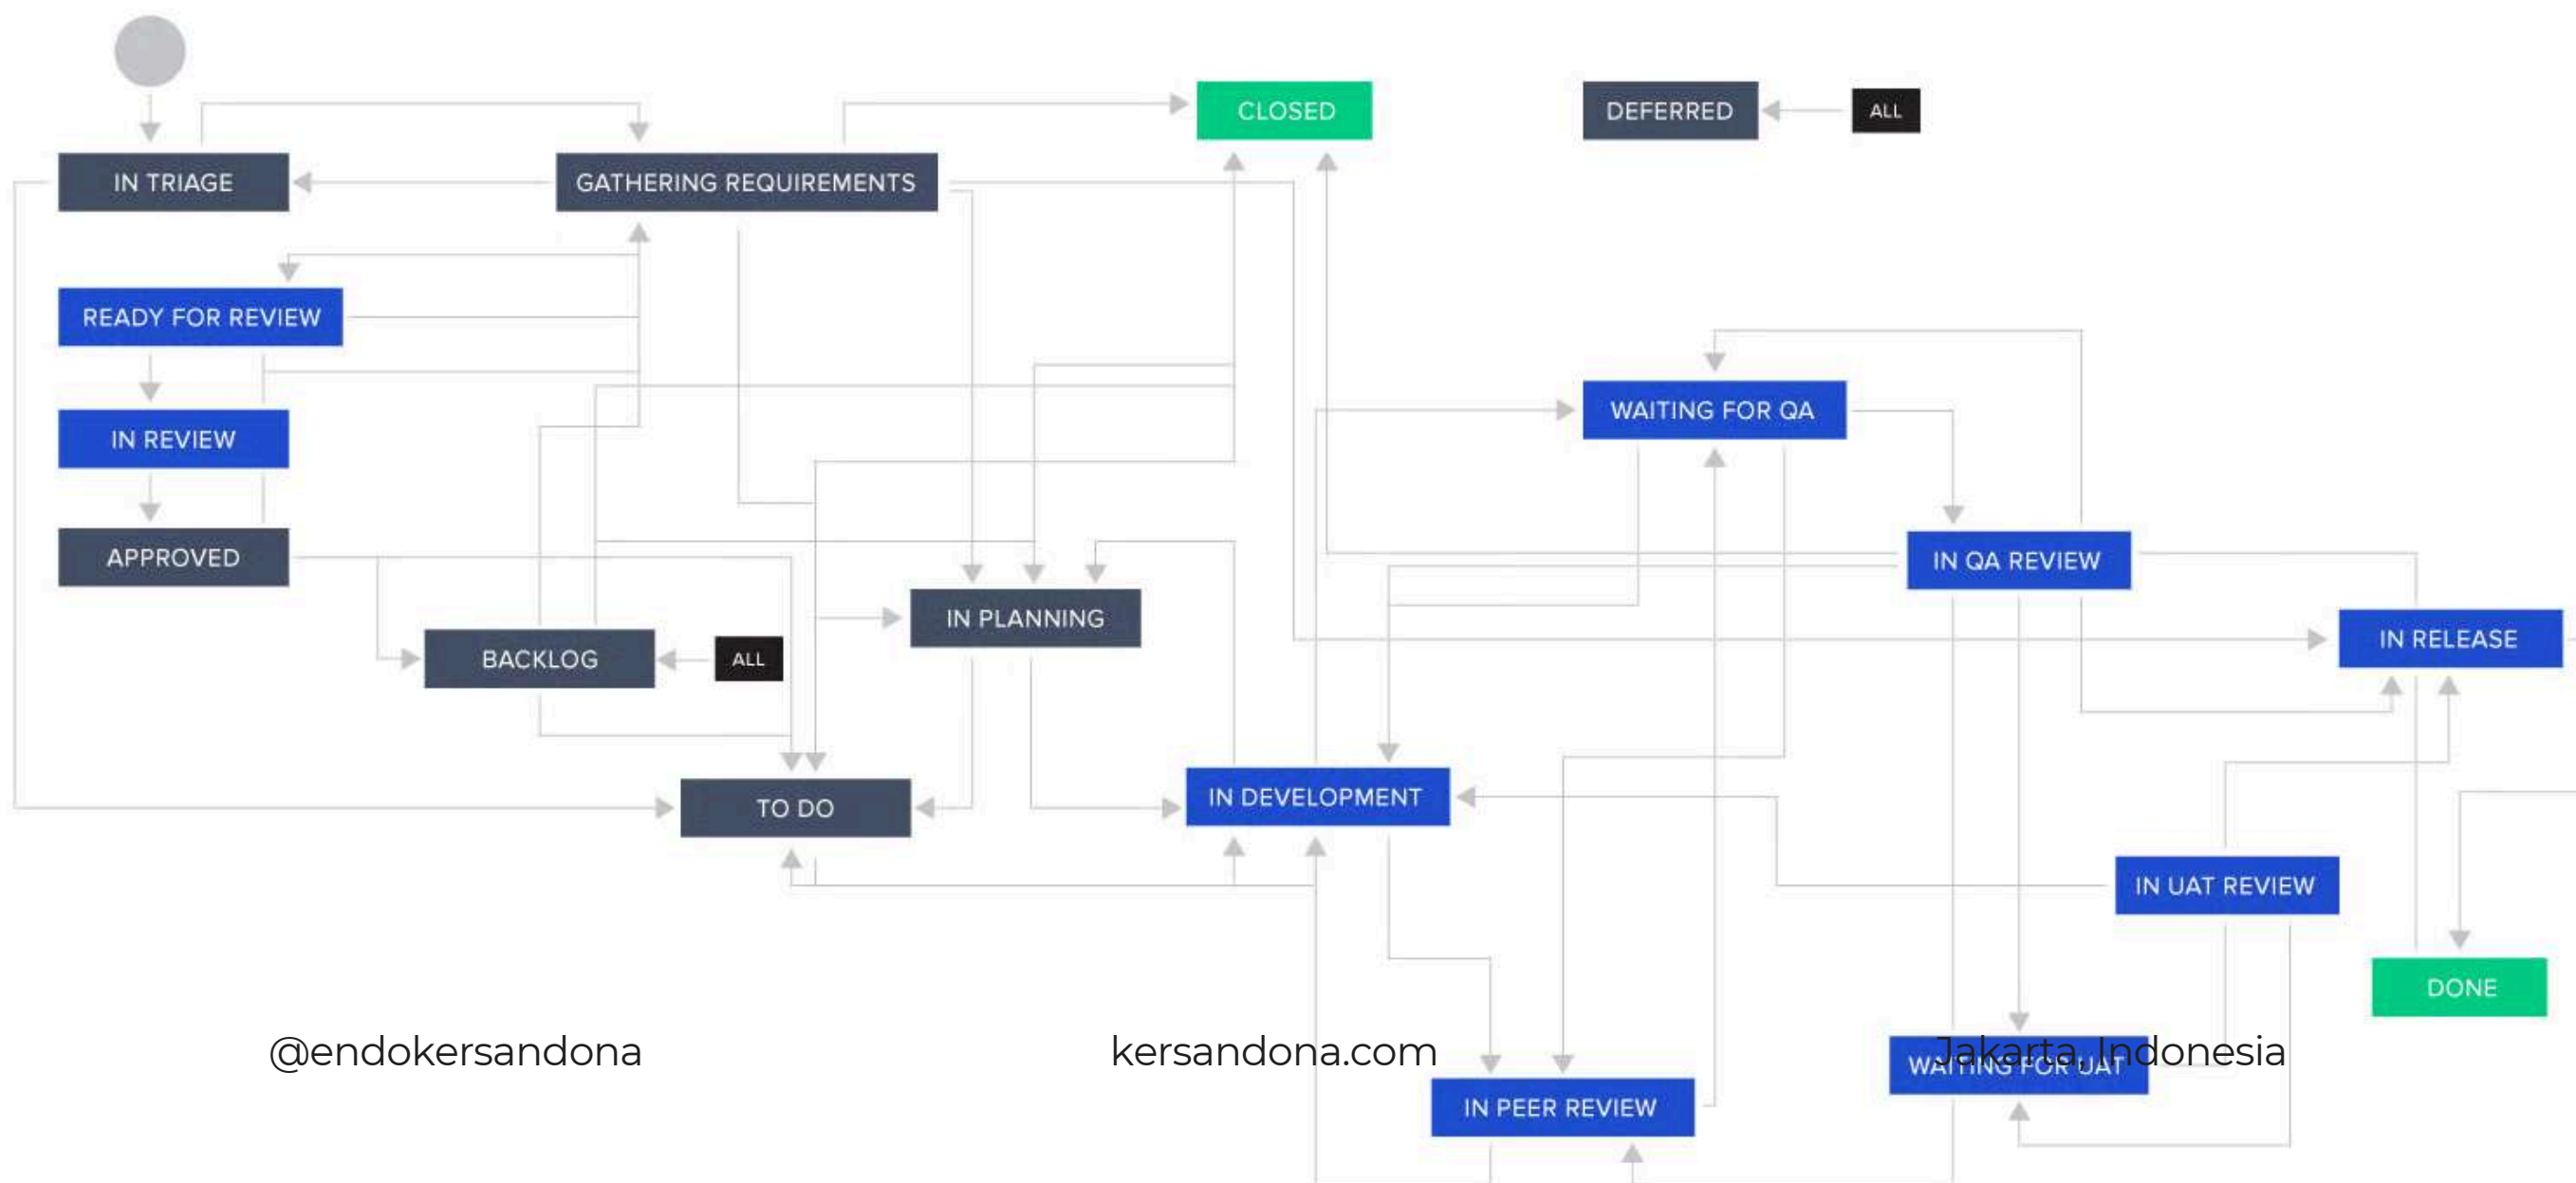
CLOSED

DEFERRED

ALL

IN TRIAGE

GATHERING REQUIREMENTS

READY FOR REVIEW

IN REVIEW

APPROVED

WAITING FOR QA

IN QA REVIEW

IN PLANNING

BACKLOG

ALL

IN RELEASE

TO DO

IN DEVELOPMENT

IN UAT REVIEW

DONE

@endokersandona

kersandona.com

WAITING FOR UAT

Jakarta, Indonesia

IN PEER REVIEW